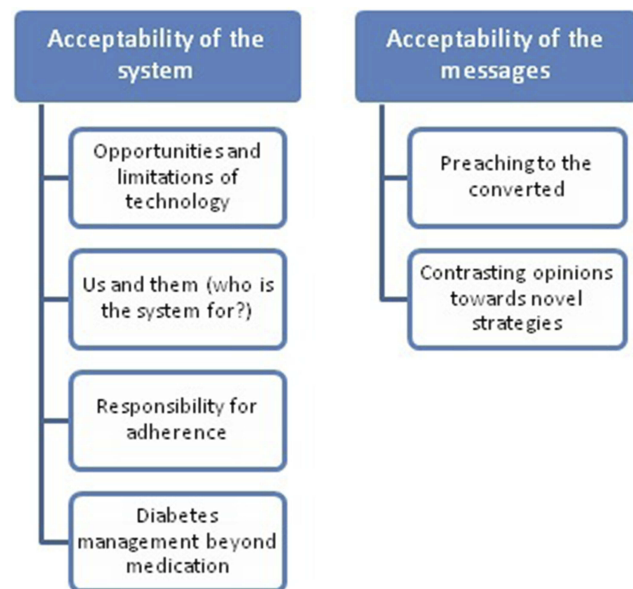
Acceptability of the system

Opportunities and limitations of technology

Us and them (who is the system for?)

Responsibility for adherence

Diabetes management beyond medication

Acceptability of the messages

Preaching to the converted

Contrasting opinions towards novel strategies